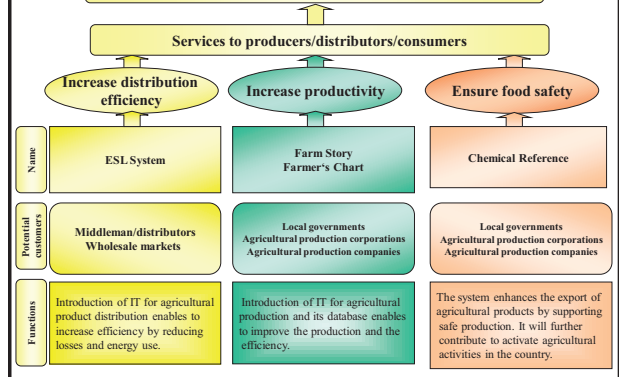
Services to producers/distributors/consumers

Increase distribution efficiency

Increase productivity

Ensure food safety

Name

ESL System

Farm Story
Farmer's Chart

Chemical Reference

Potential customers

Middleman/distributors
Wholesale markets

Local governments
Agricultural production corporations
Agricultural production companies

Local governments
Agricultural production corporations
Agricultural production companies

Functions

Introduction of IT for agricultural product distribution enables to increase efficiency by reducing losses and energy use.

Introduction of IT for agricultural production and its database enables to improve the production and the efficiency.

The system enhances the export of agricultural products by supporting safe production. It will further contribute to activate agricultural activities in the country.